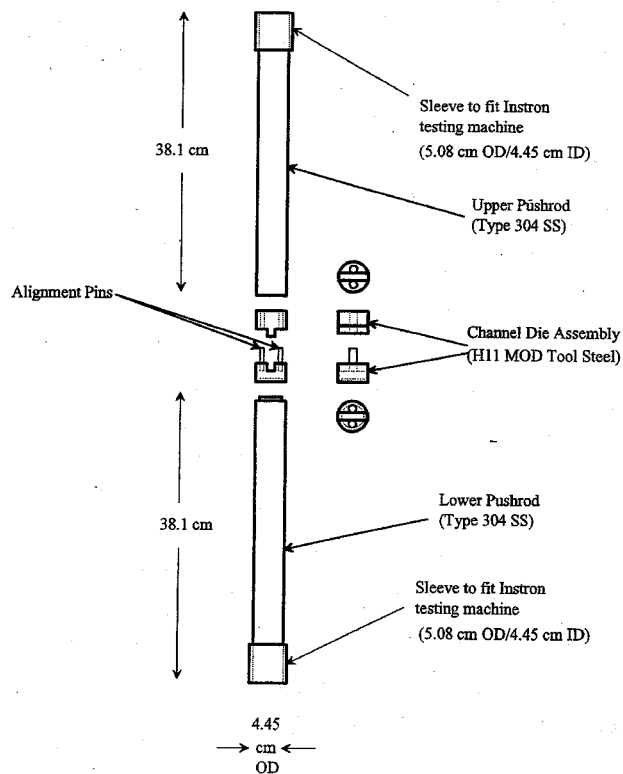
Sleeve to fit Instron testing machine (5.08 cm OD/4.45 cm ID)

38.1 cm

Upper Pushrod (Type 304 SS)

Alignment Pins

Channel Die Assembly (H11 MOD Tool Steel)

38.1 cm

Lower Pushrod (Type 304 SS)

Sleeve to fit Instron testing machine (5.08 cm OD/4.45 cm ID)

4.45 cm OD